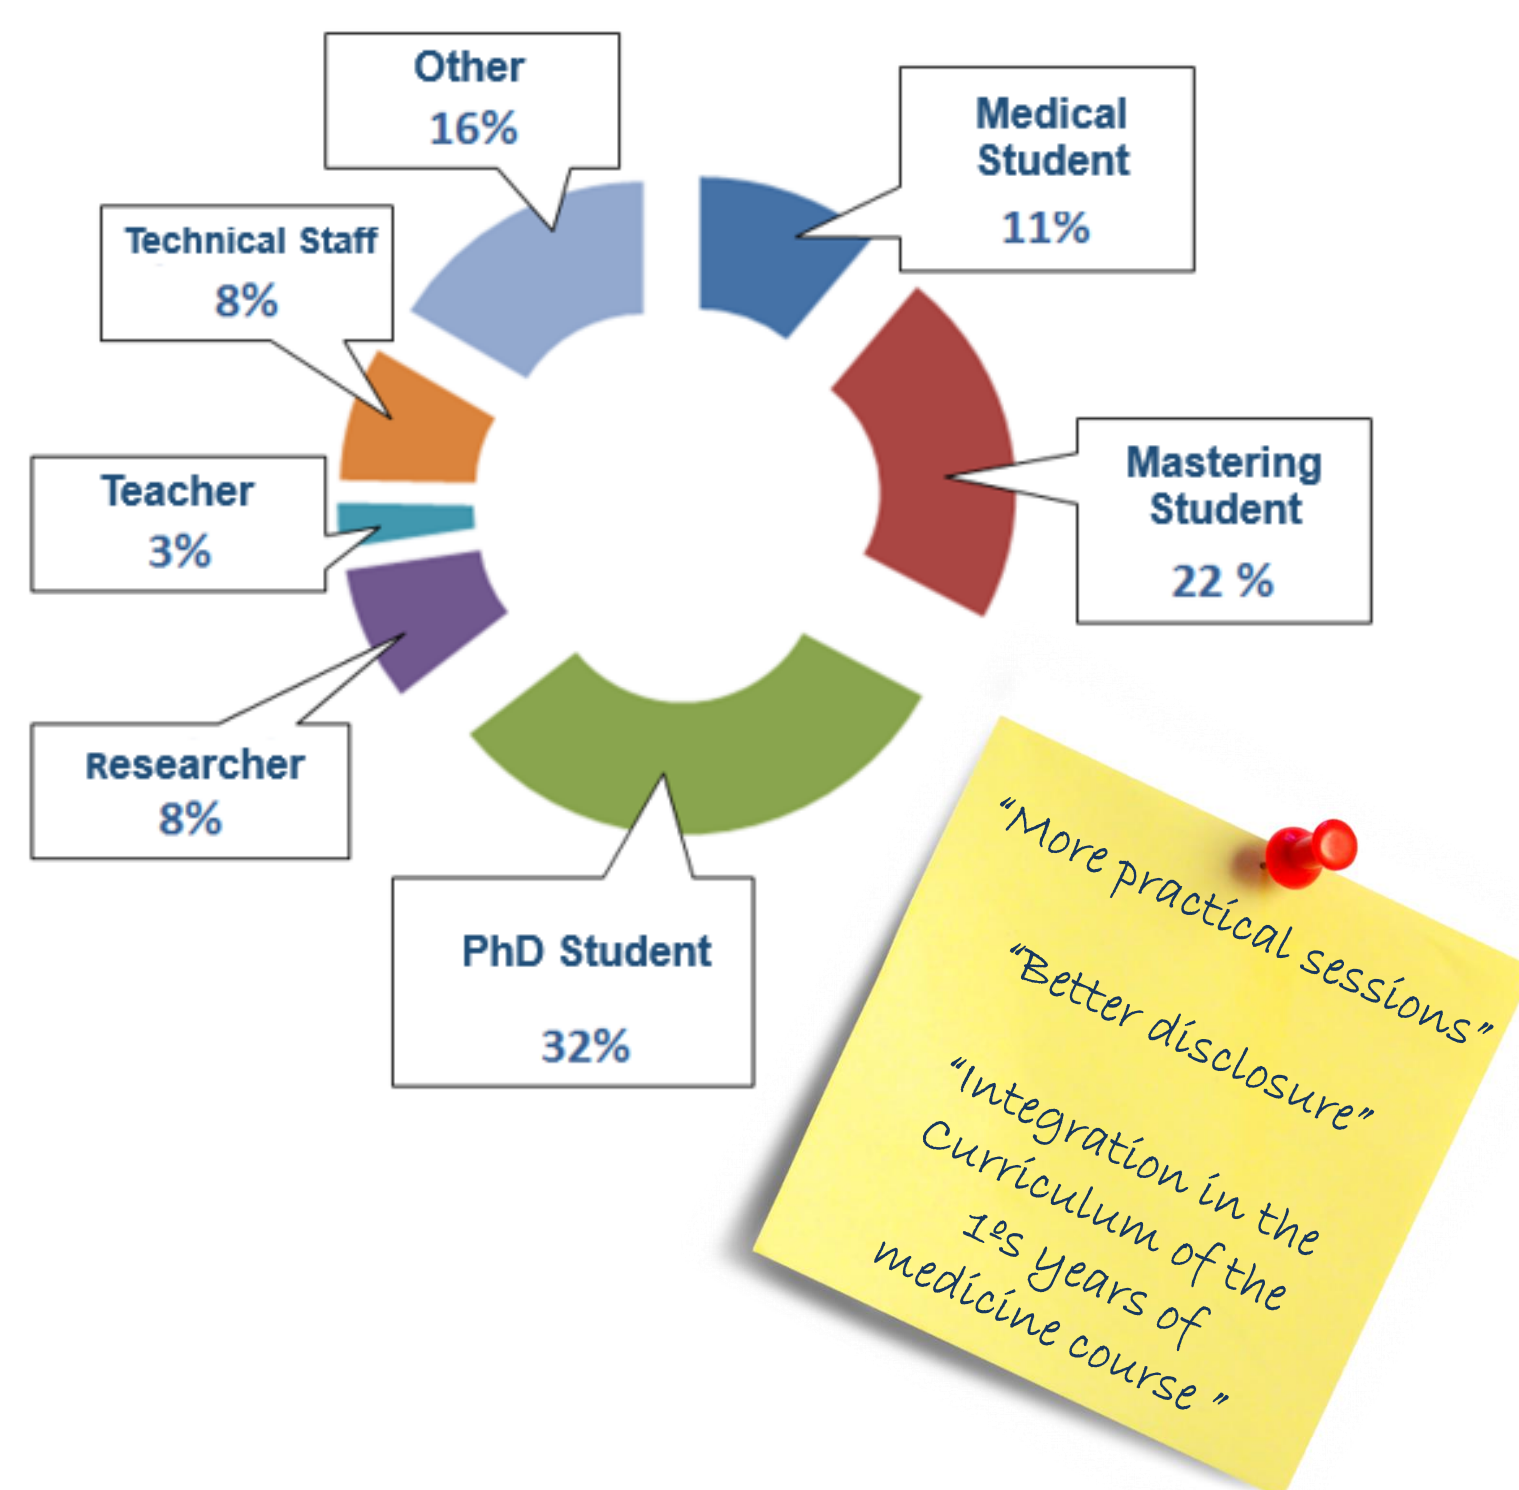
Other
16%

Medical Student
11%

Technical Staff
8%

Mastering Student
22 %

Teacher
3%

Researcher
8%

PhD Student
32%

“More practical sessions”

“Better disclosure”

“Integration in the Curriculum of the 1ºs years of medicine course ”